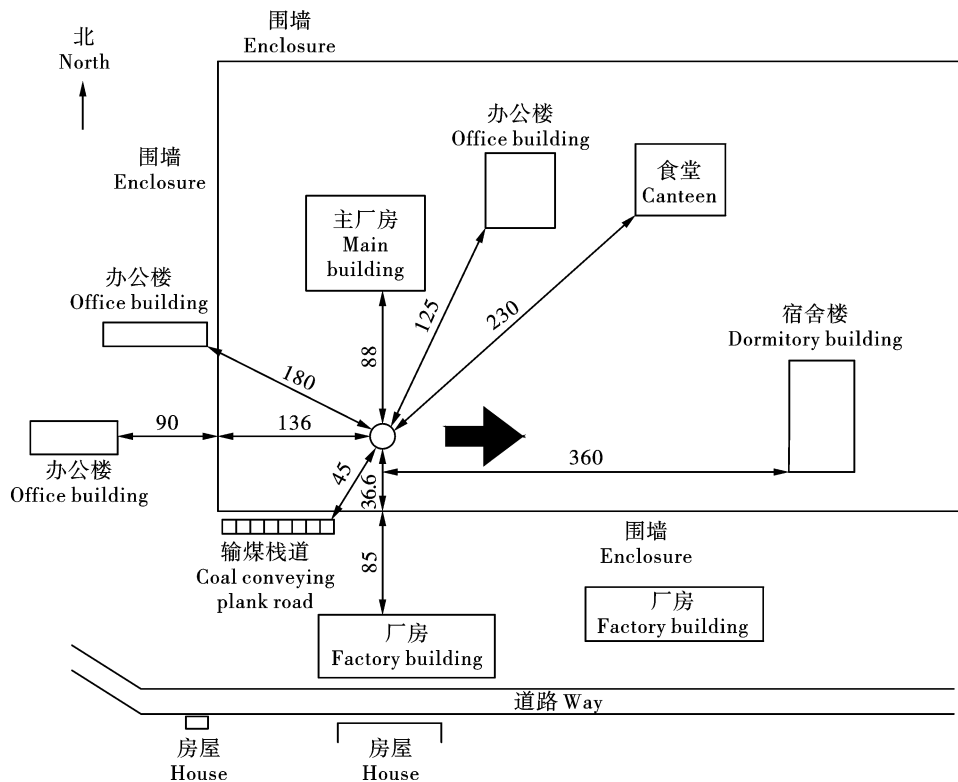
北
North

围墙
Enclosure

围墙
Enclosure

办公楼
Office building

食堂
Canteen

主厂房
Main building

办公楼
Office building

125

230

88

宿舍楼
Dormitory building

180

90

136

办公楼
Office building

45

36.6

360

输煤栈道
Coal conveying plank road

85

围墙
Enclosure

厂房
Factory building

厂房
Factory building

道路 Way

房屋
House

房屋
House